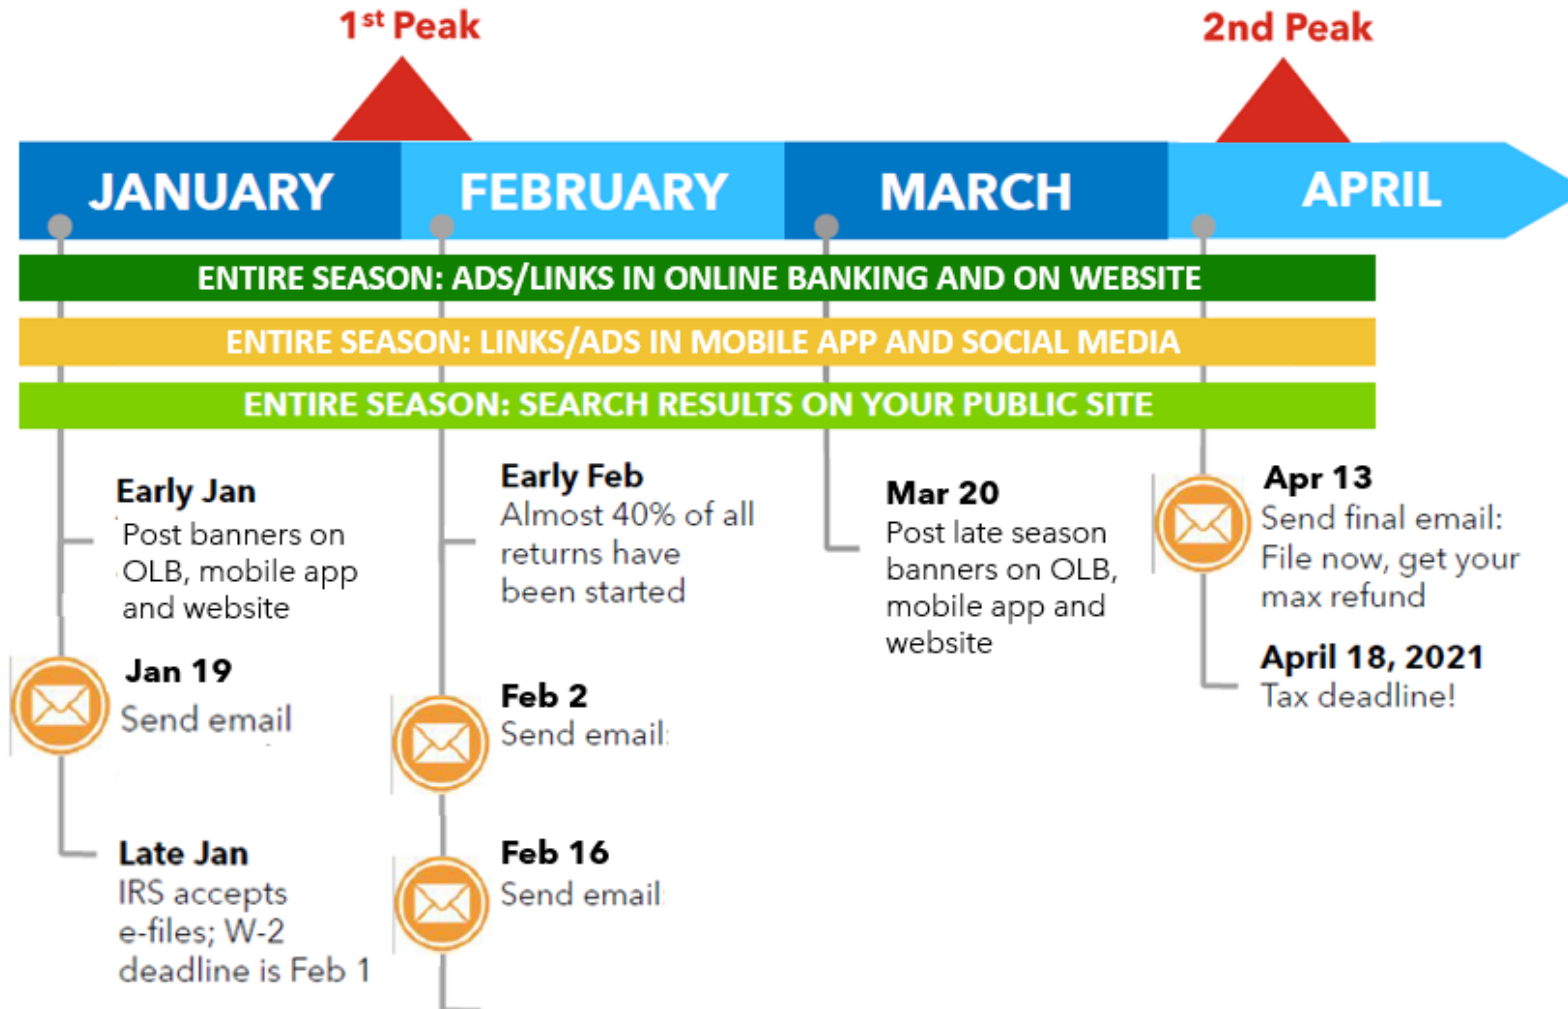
1$^{st}$ Peak

2nd Peak

JANUARY

FEBRUARY

MARCH

APRIL

ENTIRE SEASON: ADS/LINKS IN ONLINE BANKING AND ON WEBSITE

ENTIRE SEASON: LINKS/ADS IN MOBILE APP AND SOCIAL MEDIA

ENTIRE SEASON: SEARCH RESULTS ON YOUR PUBLIC SITE

Early Jan
Post banners on OLB, mobile app and website

Jan 19
Send email

Late Jan
IRS accepts e-files; W-2 deadline is Feb 1

Early Feb
Almost 40% of all returns have been started

Feb 2
Send email

Feb 16
Send email

Mar 20
Post late season banners on OLB, mobile app and website

Apr 13
Send final email: File now, get your max refund

April 18, 2021
Tax deadline!